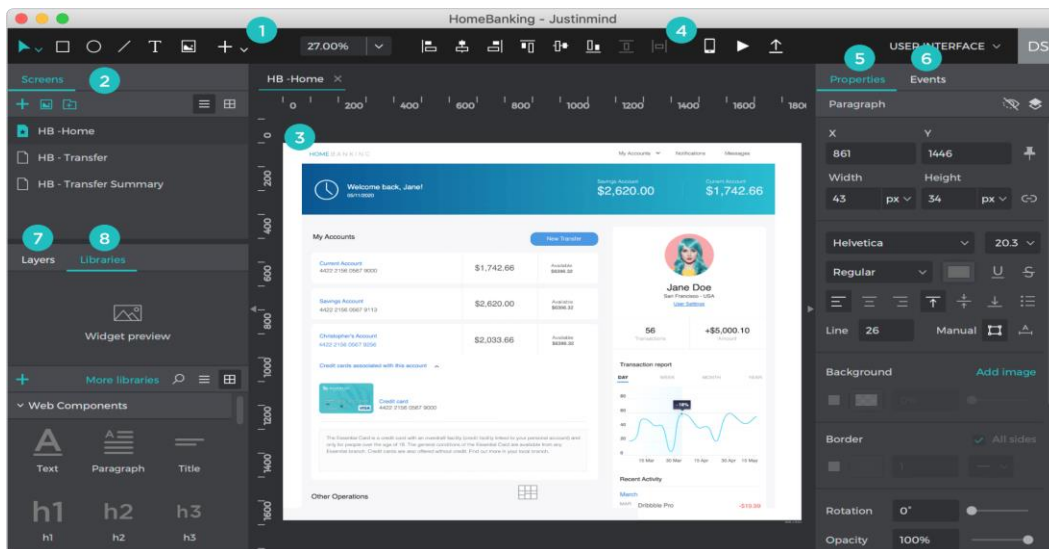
HomeBanking - Justinmind

1

27.00%

4

USER INTERFACE

DS

Screens

2

HB -Home

HB - Transfer

HB - Transfer Summary

7

8

Layers

Libraries

Widget preview

More libraries

Web Components

Text

Paragraph

Title

h1

h2

h3

h1

h2

h3

HB -Home

0

200

400

600

800

1000

1200

1400

1600

1800

3

HOME BANKING

My Accounts

Notifications

Messages

Welcome back, Jane!

05/11/2020

Savings Account

$2,620.00

Current Account

$1,742.66

My Accounts

New Transfer

Current Account

4422 2156 0567 9000

$1,742.66

Savings Account

4422 2156 0567 9113

$2,620.00

Christopher's Account

4422 2156 0567 9256

$2,033.66

Credit cards associated with this account

Credit card

4422 2156 0567 9000

Other Operations

Jane Doe

San Francisco - USA

56

+$5,000.10

Transaction report

Recent Activity

March

Dribbble Pro

-$10.99

5

6

Properties

Events

Paragraph

X

Y

861

1446

Width

Height

43

px

34

px

Helvetica

20.3

Regular

Line

26

Manual

Background

Add image

Border

All sides

Rotation

0°

Opacity

100%